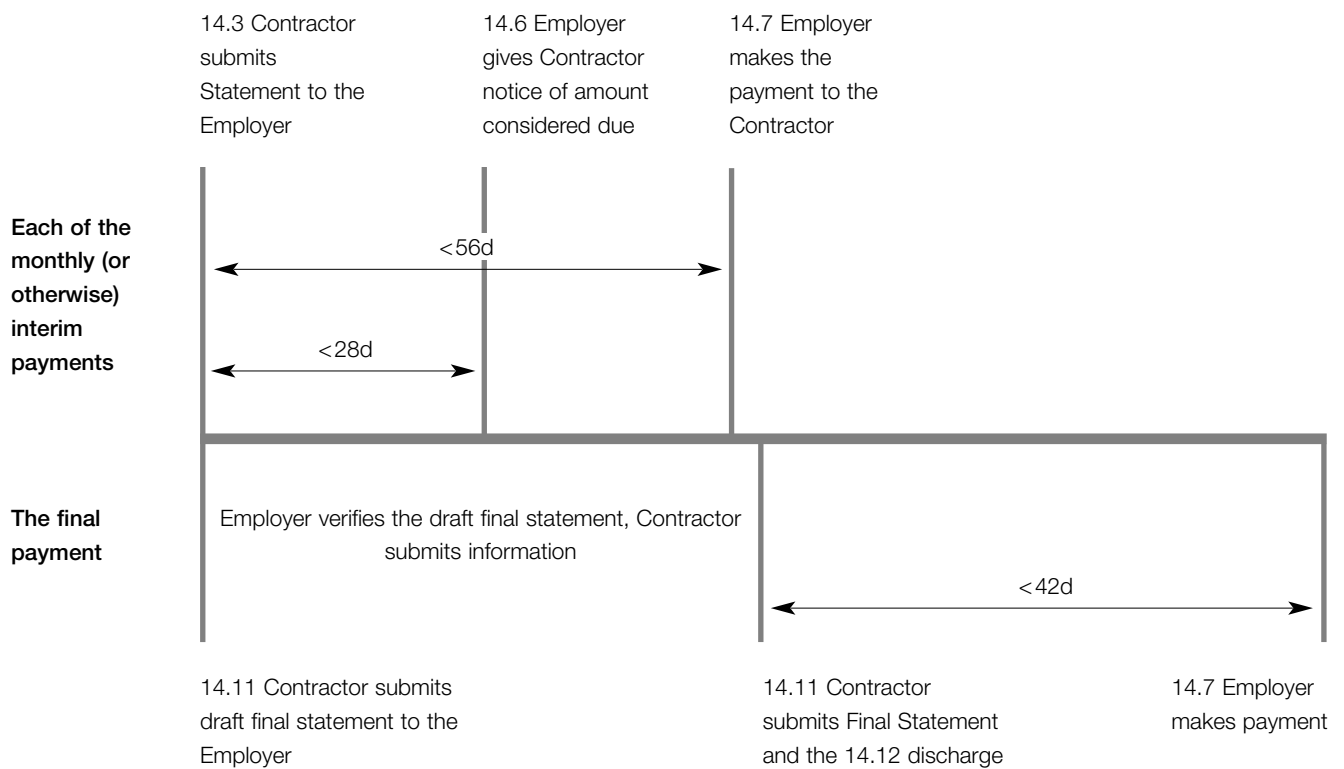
14.3 Contractor submits Statement to the Employer

14.6 Employer gives Contractor notice of amount considered due

14.7 Employer makes the payment to the Contractor

Each of the monthly (or otherwise) interim payments

<56d

<28d

The final payment

Employer verifies the draft final statement, Contractor submits information

<42d

14.11 Contractor submits draft final statement to the Employer

14.11 Contractor submits Final Statement and the 14.12 discharge

14.7 Employer makes payment